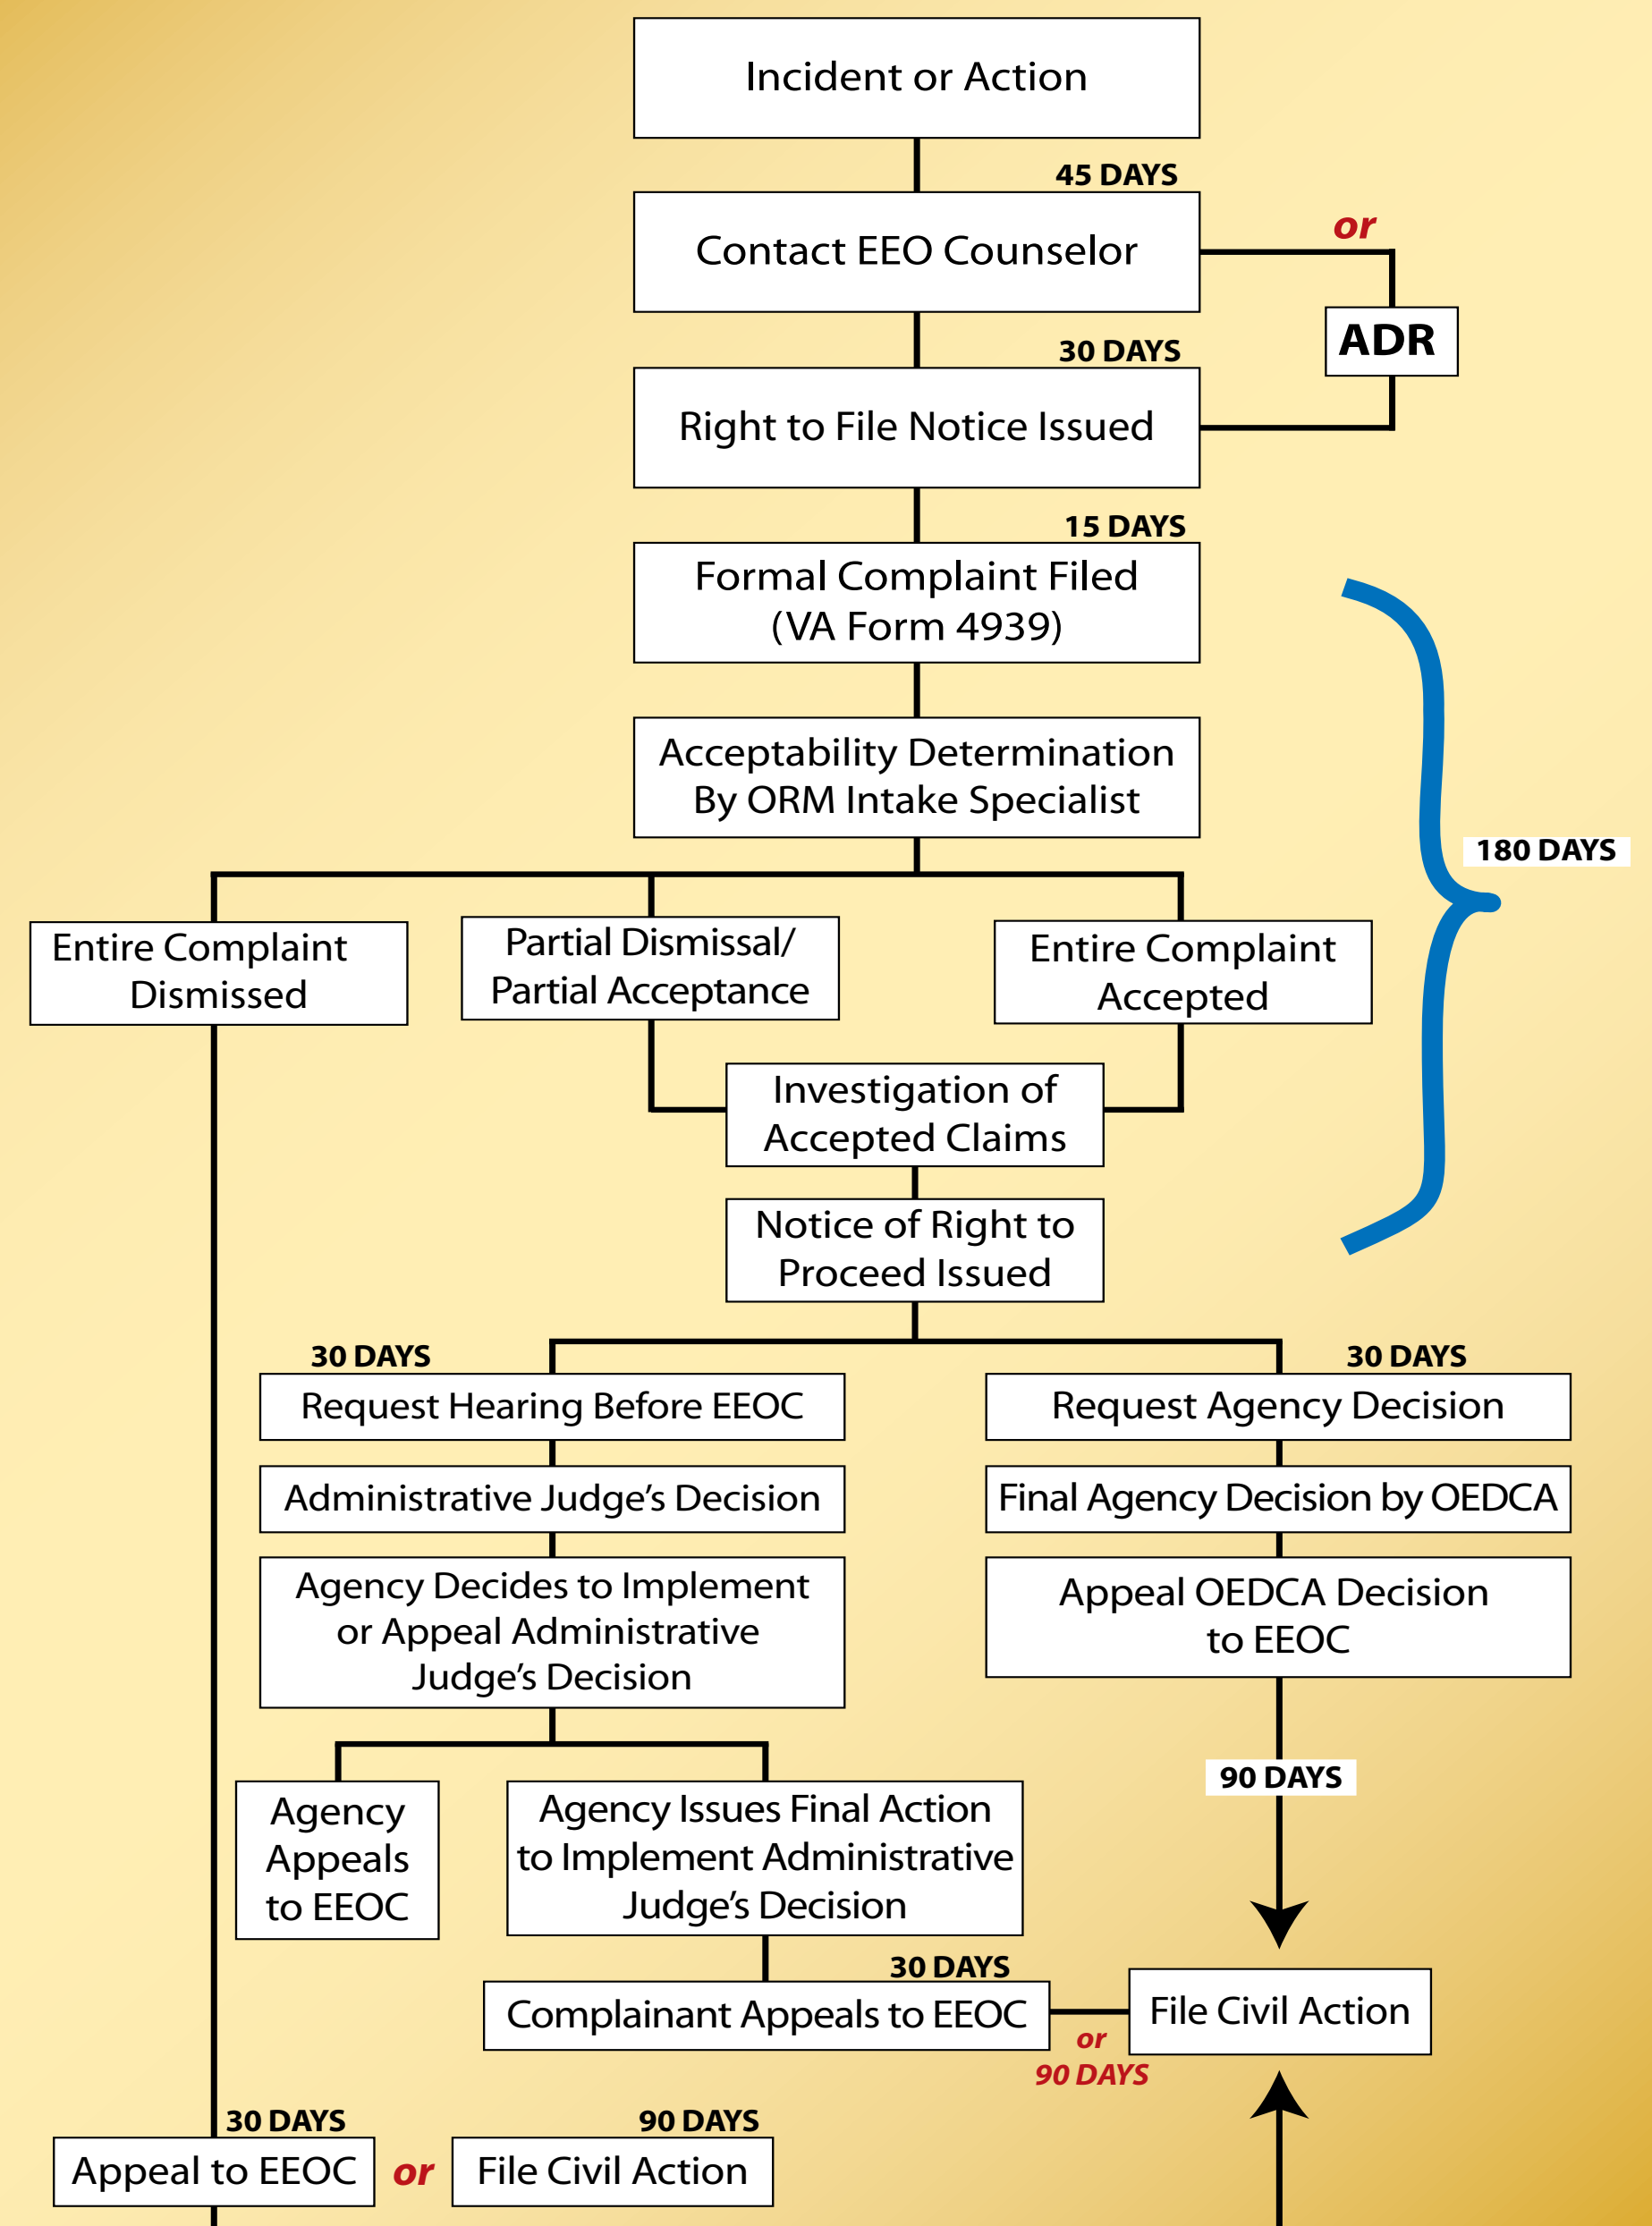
Incident or Action

45 DAYS

Contact EEO Counselor

or

ADR

30 DAYS

Right to File Notice Issued

15 DAYS

Formal Complaint Filed (VA Form 4939)

Acceptability Determination By ORM Intake Specialist

180 DAYS

Entire Complaint Dismissed

Partial Dismissal/ Partial Acceptance

Entire Complaint Accepted

Investigation of Accepted Claims

Notice of Right to Proceed Issued

30 DAYS

Request Hearing Before EEOC

30 DAYS

Request Agency Decision

Administrative Judge's Decision

Final Agency Decision by OEDCA

Agency Decides to Implement or Appeal Administrative Judge's Decision

Appeal OEDCA Decision to EEOC

90 DAYS

Agency Appeals to EEOC

Agency Issues Final Action to Implement Administrative Judge's Decision

30 DAYS

Complainant Appeals to EEOC

or

90 DAYS

File Civil Action

30 DAYS

Appeal to EEOC

or

90 DAYS

File Civil Action